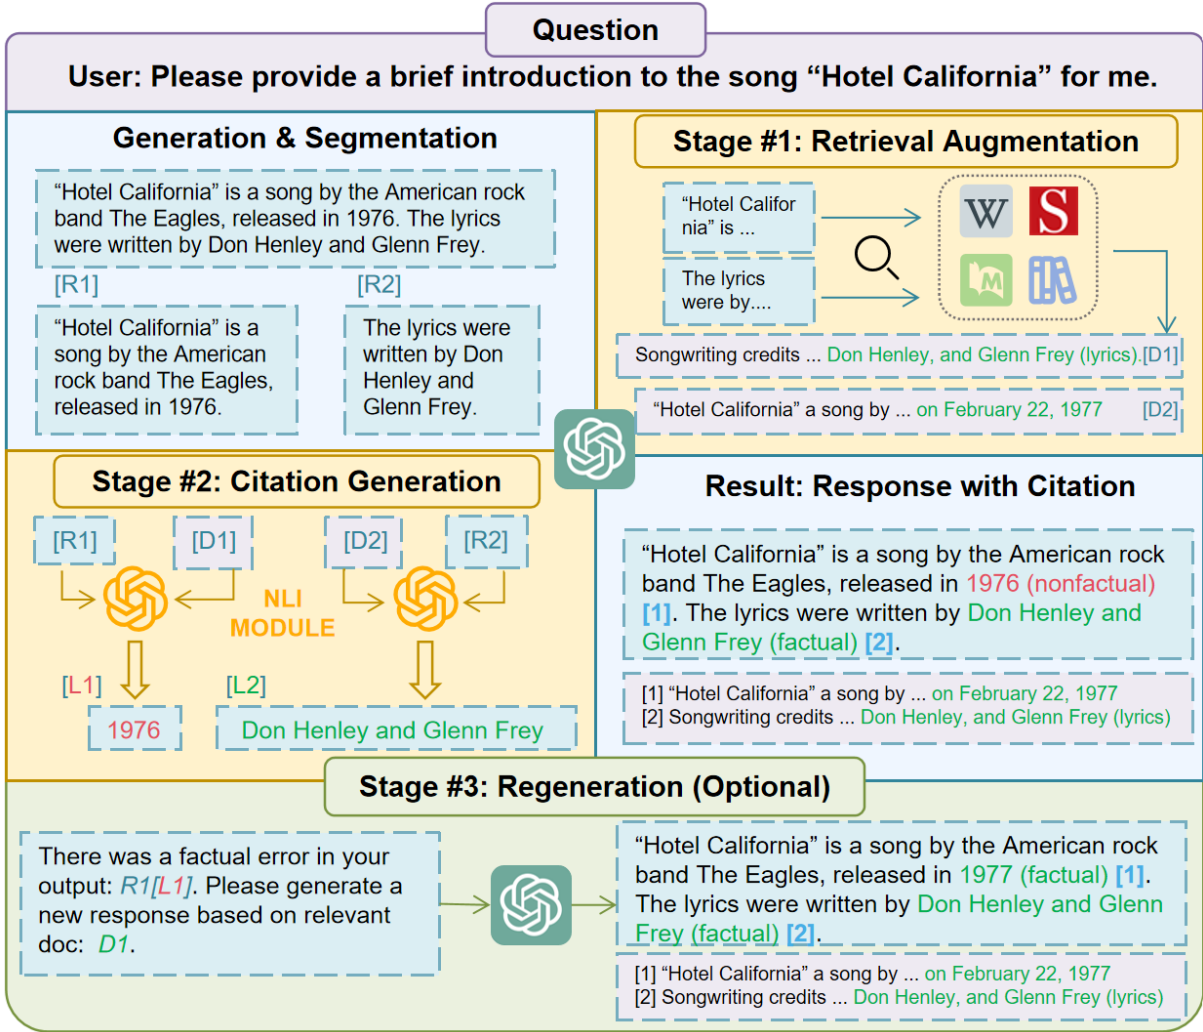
Question

User: Please provide a brief introduction to the song "Hotel California" for me.

Generation & Segmentation

"Hotel California" is a song by the American rock band The Eagles, released in 1976. The lyrics were written by Don Henley and Glenn Frey.

[R1]

"Hotel California" is a song by the American rock band The Eagles, released in 1976.

[R2]

The lyrics were written by Don Henley and Glenn Frey.

Stage #1: Retrieval Augmentation

"Hotel Califor nia" is ...

The lyrics were by....

W

S

Songwriting credits ... Don Henley, and Glenn Frey (lyrics).[D1]

"Hotel California" a song by ... on February 22, 1977 [D2]

Stage #2: Citation Generation

[R1] [D1] [D2] [R2]

NLI MODULE

[L1] 1976

[L2] Don Henley and Glenn Frey

Result: Response with Citation

"Hotel California" is a song by the American rock band The Eagles, released in 1976 (nonfactual) [1]. The lyrics were written by Don Henley and Glenn Frey (factual) [2].

[1] "Hotel California" a song by ... on February 22, 1977
[2] Songwriting credits ... Don Henley, and Glenn Frey (lyrics)

Stage #3: Regeneration (Optional)

There was a factual error in your output: R1[L1]. Please generate a new response based on relevant doc: D1.

"Hotel California" is a song by the American rock band The Eagles, released in 1977 (factual) [1]. The lyrics were written by Don Henley and Glenn Frey (factual) [2].

[1] "Hotel California" a song by ... on February 22, 1977
[2] Songwriting credits ... Don Henley, and Glenn Frey (lyrics)